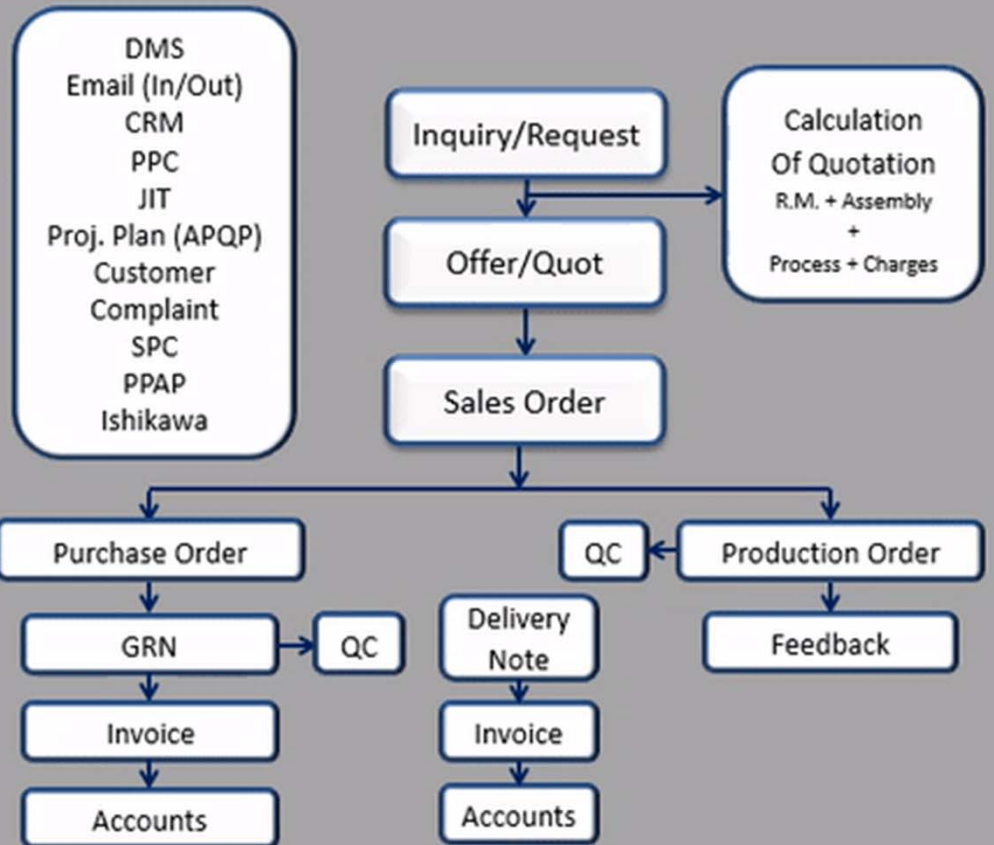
DMS
Email (In/Out)
CRM
PPC
JIT
Proj. Plan (APQP)
Customer
Complaint
SPC
PPAP
Ishikawa

Inquiry/Request

Calculation
Of Quotation
R.M. + Assembly
+
Process + Charges

Offer/Quot

Sales Order

Purchase Order

GRN

QC

Invoice

Accounts

QC

Production Order

Delivery Note

Invoice

Accounts

Feedback